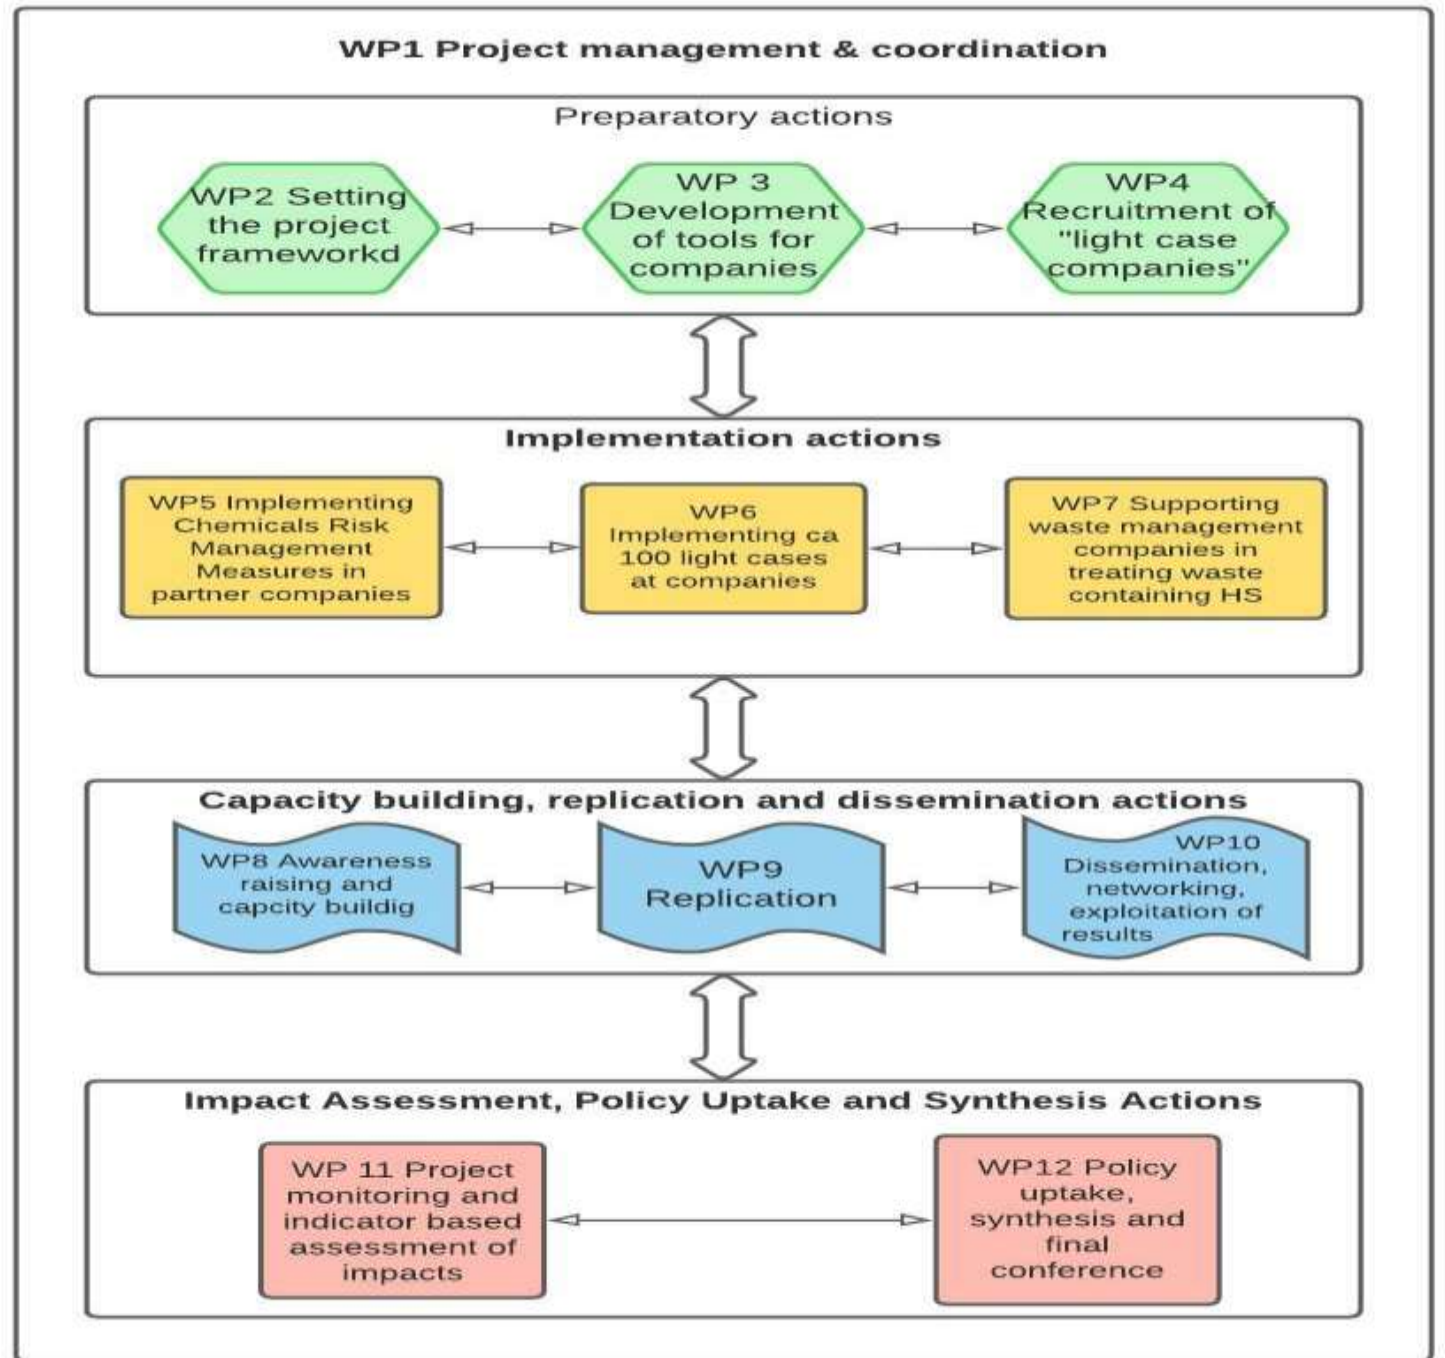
WP1 Project management & coordination

Preparatory actions

WP2 Setting the project frameworkd

WP 3 Development of tools for companies

WP4 Recruitment of "light case companies"

Implementation actions

WP5 Implementing Chemicals Risk Management Measures in partner companies

WP6 Implementing ca 100 light cases at companies

WP7 Supporting waste management companies in treating waste containing HS

Capacity building, replication and dissemination actions

WP8 Awareness raising and capcity buildig

WP9 Replication

WP10 Dissemination, networking, exploitation of results

Impact Assessment, Policy Uptake and Synthesis Actions

WP 11 Project monitoring and indicator based assessment of impacts

WP12 Policy uptake, synthesis and final conference